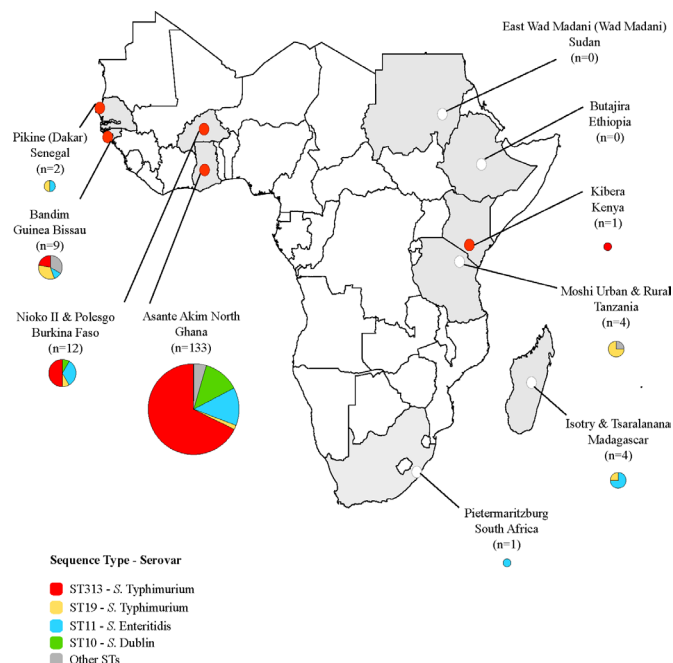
East Wad Madani (Wad Madani)
Sudan
(n=0)

Butajira
Ethiopia
(n=0)

Pikine (Dakar)
Senegal
(n=2)

Kibera
Kenya
(n=1)

Bandim
Guinea Bissau
(n=9)

Moshi Urban & Rural
Tanzania
(n=4)

Nioko II & Polesgo
Burkina Faso
(n=12)

Asante Akim North
Ghana
(n=133)

Isotry & Tsaralanana
Madagascar
(n=4)

Pietermaritzburg
South Africa
(n=1)

Sequence Type - Serovar

ST313 - *S.* Typhimurium
ST19 - *S.* Typhimurium
ST11 - *S.* Enteritidis
ST10 - *S.* Dublin
Other STs